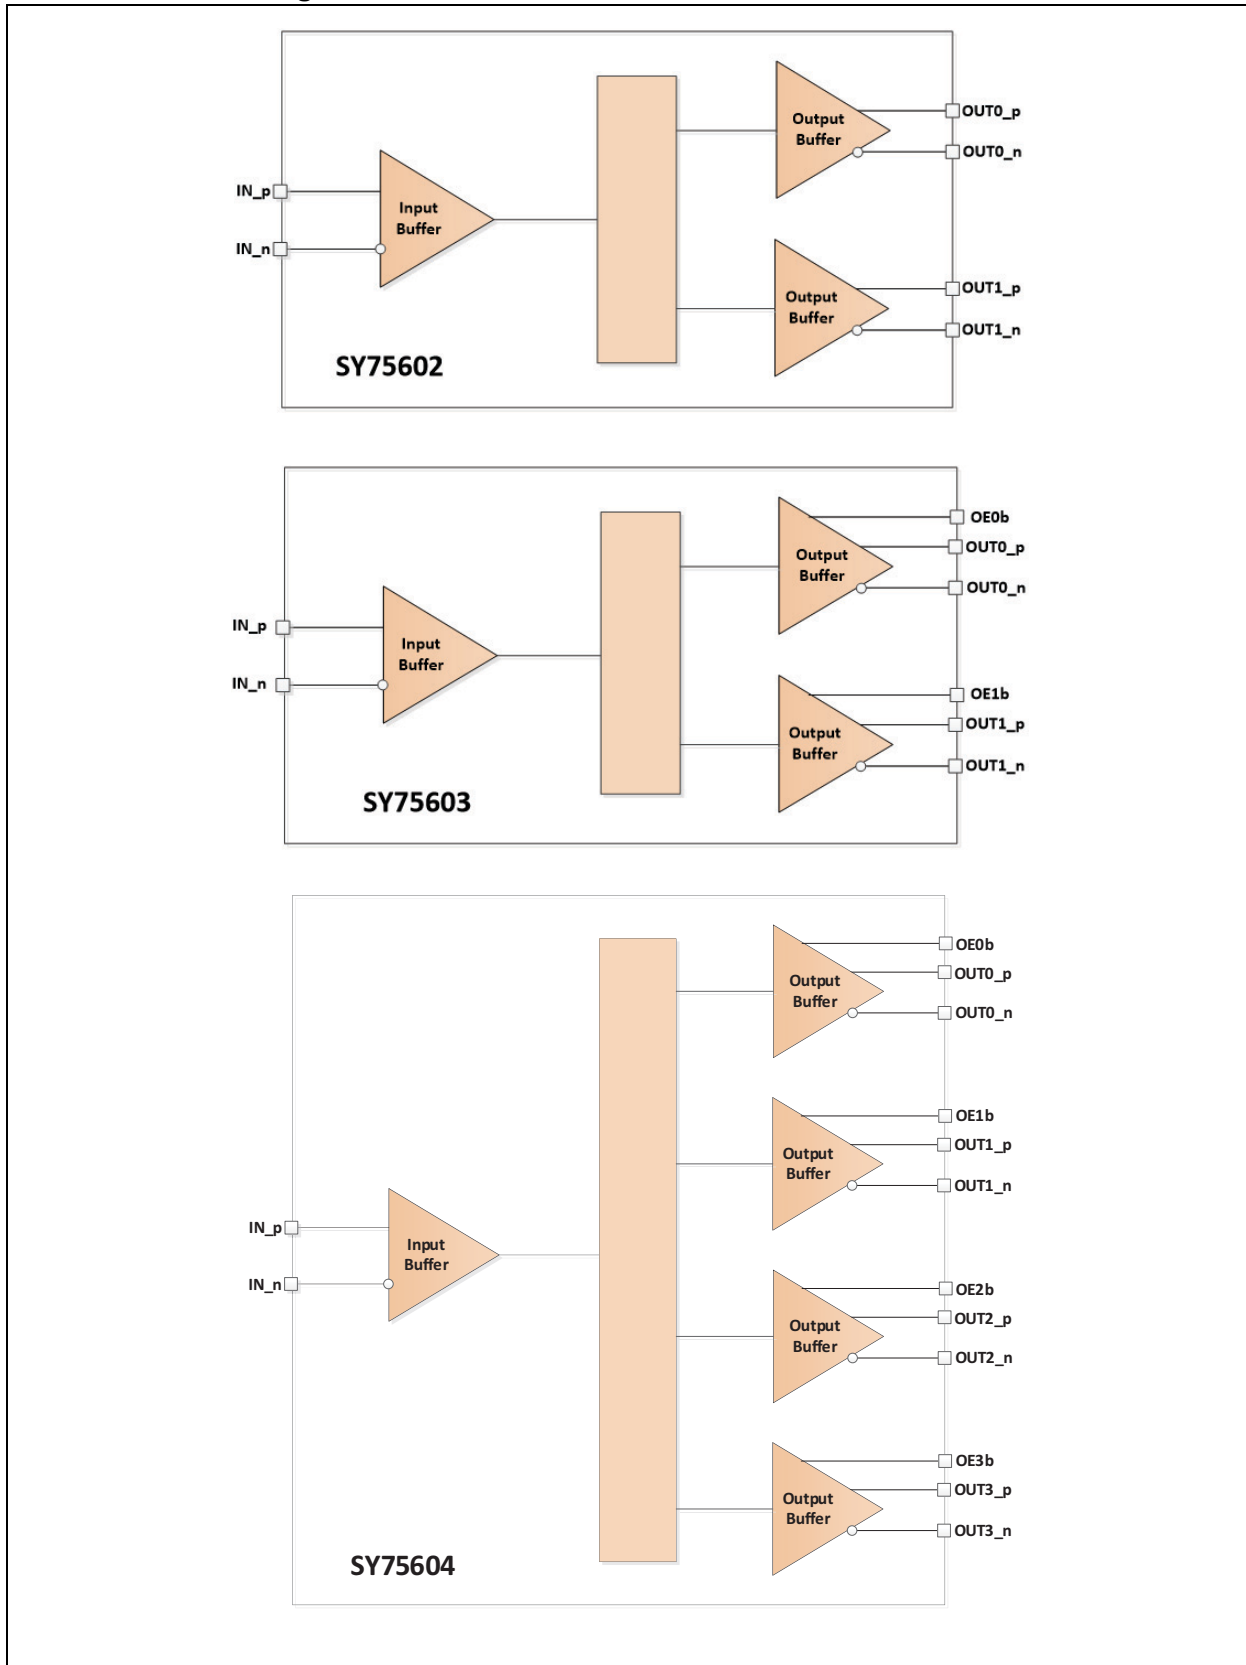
IN_p
IN_n
Input Buffer
Output Buffer
OUT0_p
OUT0_n
Output Buffer
OUT1_p
OUT1_n
SY75602

IN_p
IN_n
Input Buffer
OE0b
Output Buffer
OUT0_p
OUT0_n
OE1b
Output Buffer
OUT1_p
OUT1_n
SY75603

IN_p
IN_n
Input Buffer
OE0b
Output Buffer
OUT0_p
OUT0_n
OE1b
Output Buffer
OUT1_p
OUT1_n
OE2b
Output Buffer
OUT2_p
OUT2_n
OE3b
Output Buffer
OUT3_p
OUT3_n
SY75604